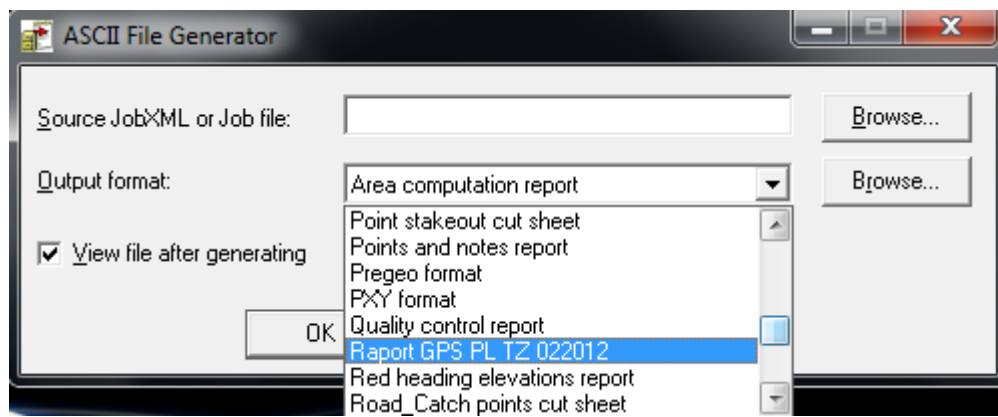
ASCII File Generator

Source JobXML or Job file:

Browse...

Output format:

Area computation report

Browse...

View file after generating

OK

Point stakeout cut sheet
Points and notes report
Pregeo format
PXY format
Quality control report
Raport GPS PL TZ 022012
Red heading elevations report
Road_Catch points cut sheet